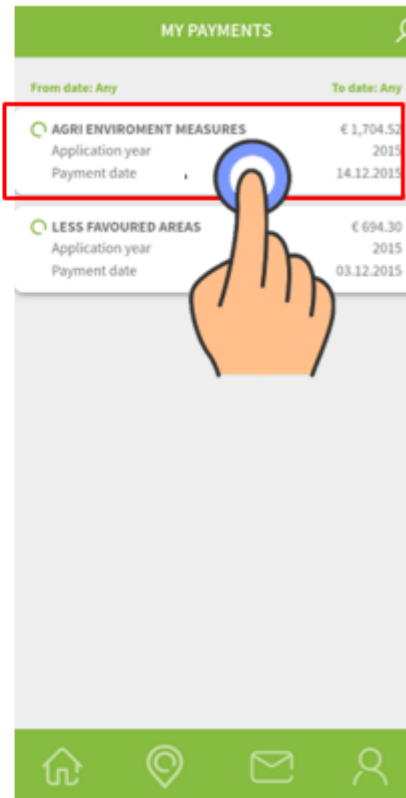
MY PAYMENTS

From date: Any

To date: Any

AGRI ENVIROMENT MEASURES
€ 1,704.52
Application year
2015
Payment date
14.12.2015

LESS FAVOURED AREAS
€ 694.30
Application year
2015
Payment date
03.12.2015